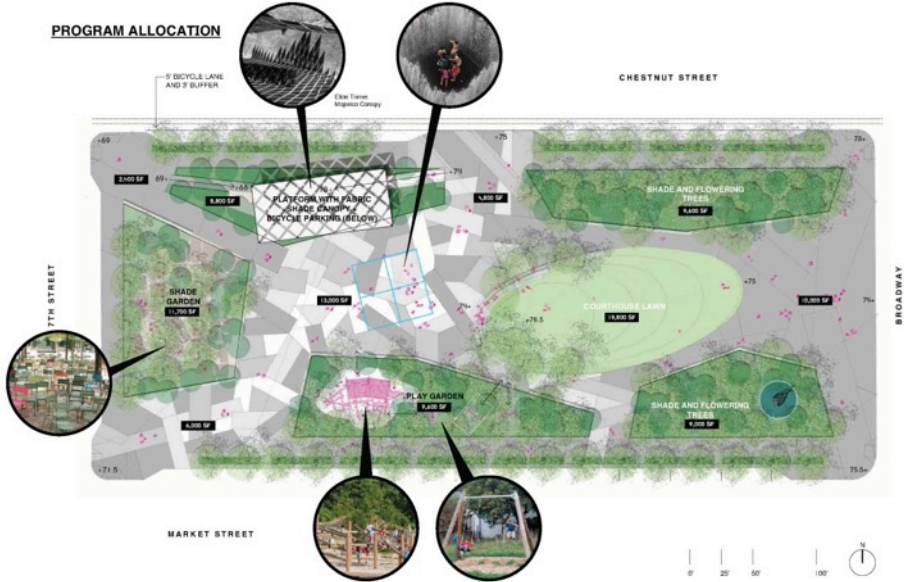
PROGRAM ALLOCATION

5' BICYCLE LANE AND 3' BUFFER

Eliar Torres Majorca Canopy

CHESTNUT STREET

+69

+75

75+

2,100 SF

69+

+68

+71

5,800 SF

4,800 SF

PLATFORM WITH FABRIC SHADE CANOPY BICYCLE PARKING (BELOW)

SHADE AND FLOWERING TREES

9,400 SF

7TH STREET

SHADE GARDEN

11,700 SF

13,000 SF

+75

COURTHOUSE LAWN

19,800 SF

10,000 SF

75+

BROADWAY

75+

+78.5

PLAY GARDEN

9,600 SF

SHADE AND FLOWERING TREES

9,000 SF

4,000 SF

+71.5

75.5+

MARKET STREET

0' 25' 50' 100'

N